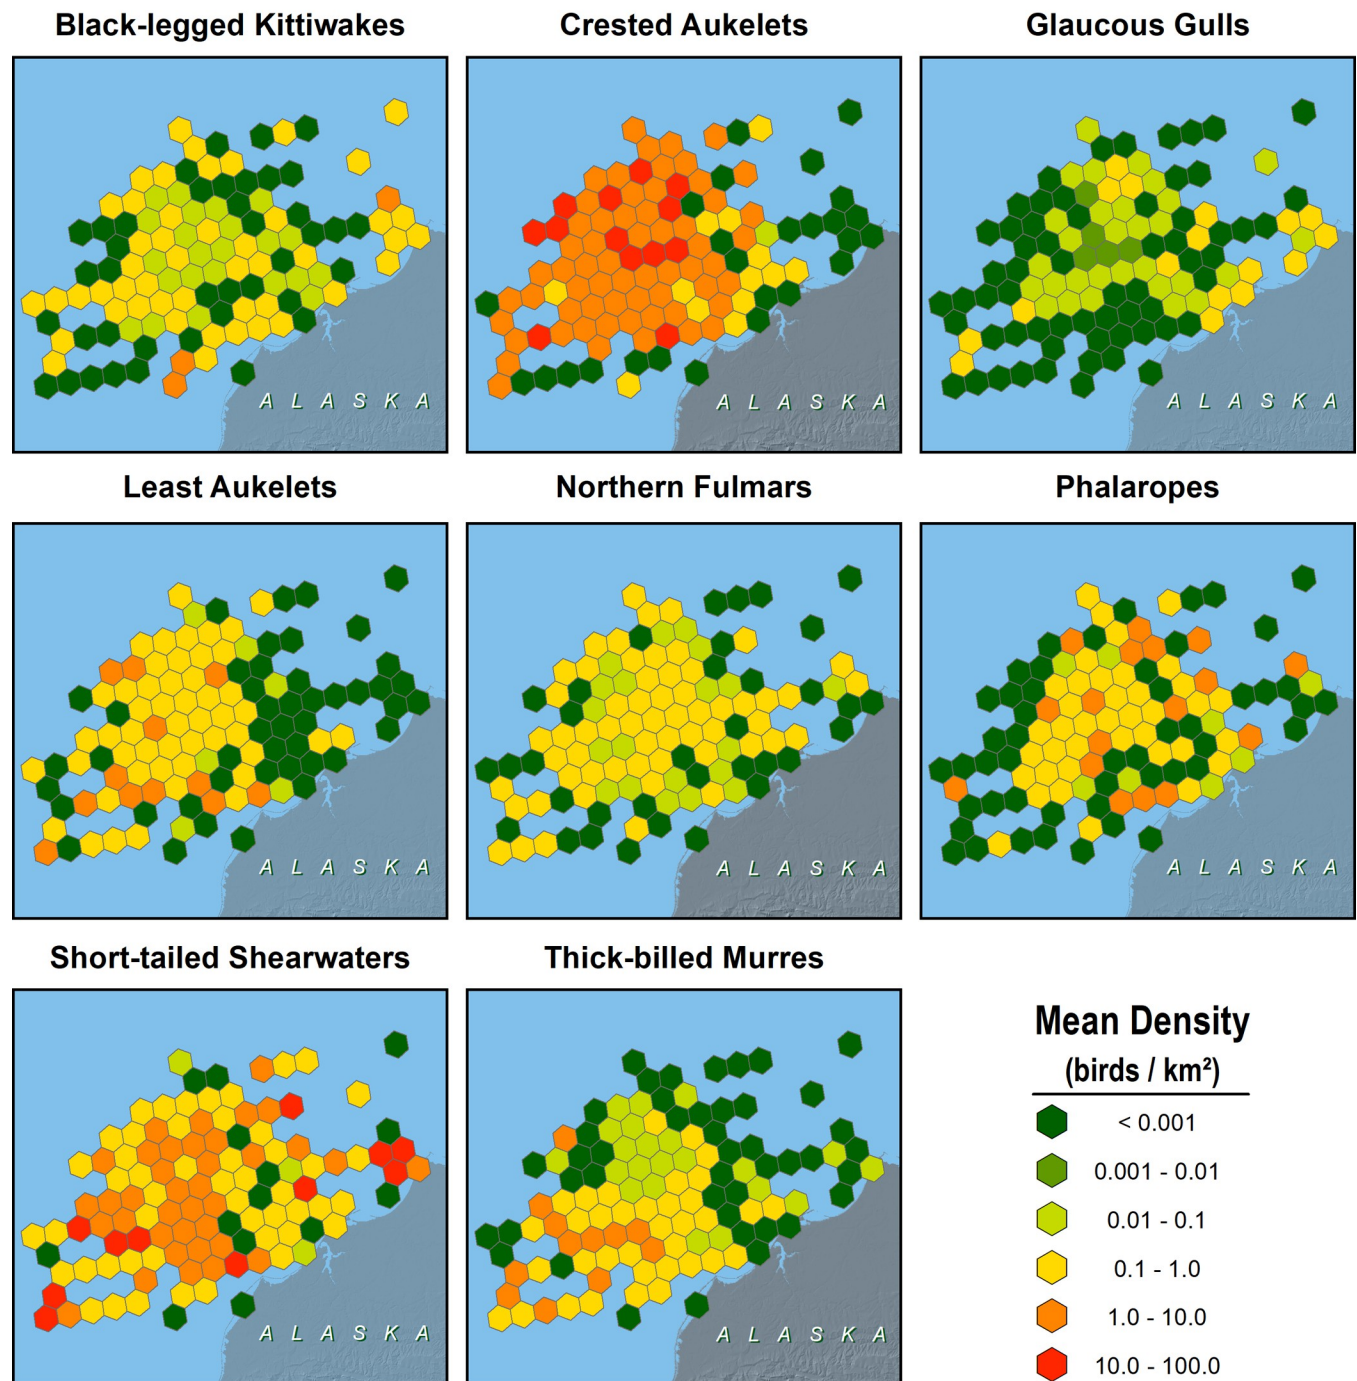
Black-legged Kittiwakes

A L A S K A

Crested Aukelets

A L A S K A

Glaucous Gulls

A L A S K A

Least Aukelets

A L A S K A

Northern Fulmars

A L A S K A

Phalaropes

A L A S K A

Short-tailed Shearwaters

A L A S K A

Thick-billed Murres

A L A S K A

Mean Density
(birds / km²)

< 0.001
0.001 - 0.01
0.01 - 0.1
0.1 - 1.0
1.0 - 10.0
10.0 - 100.0